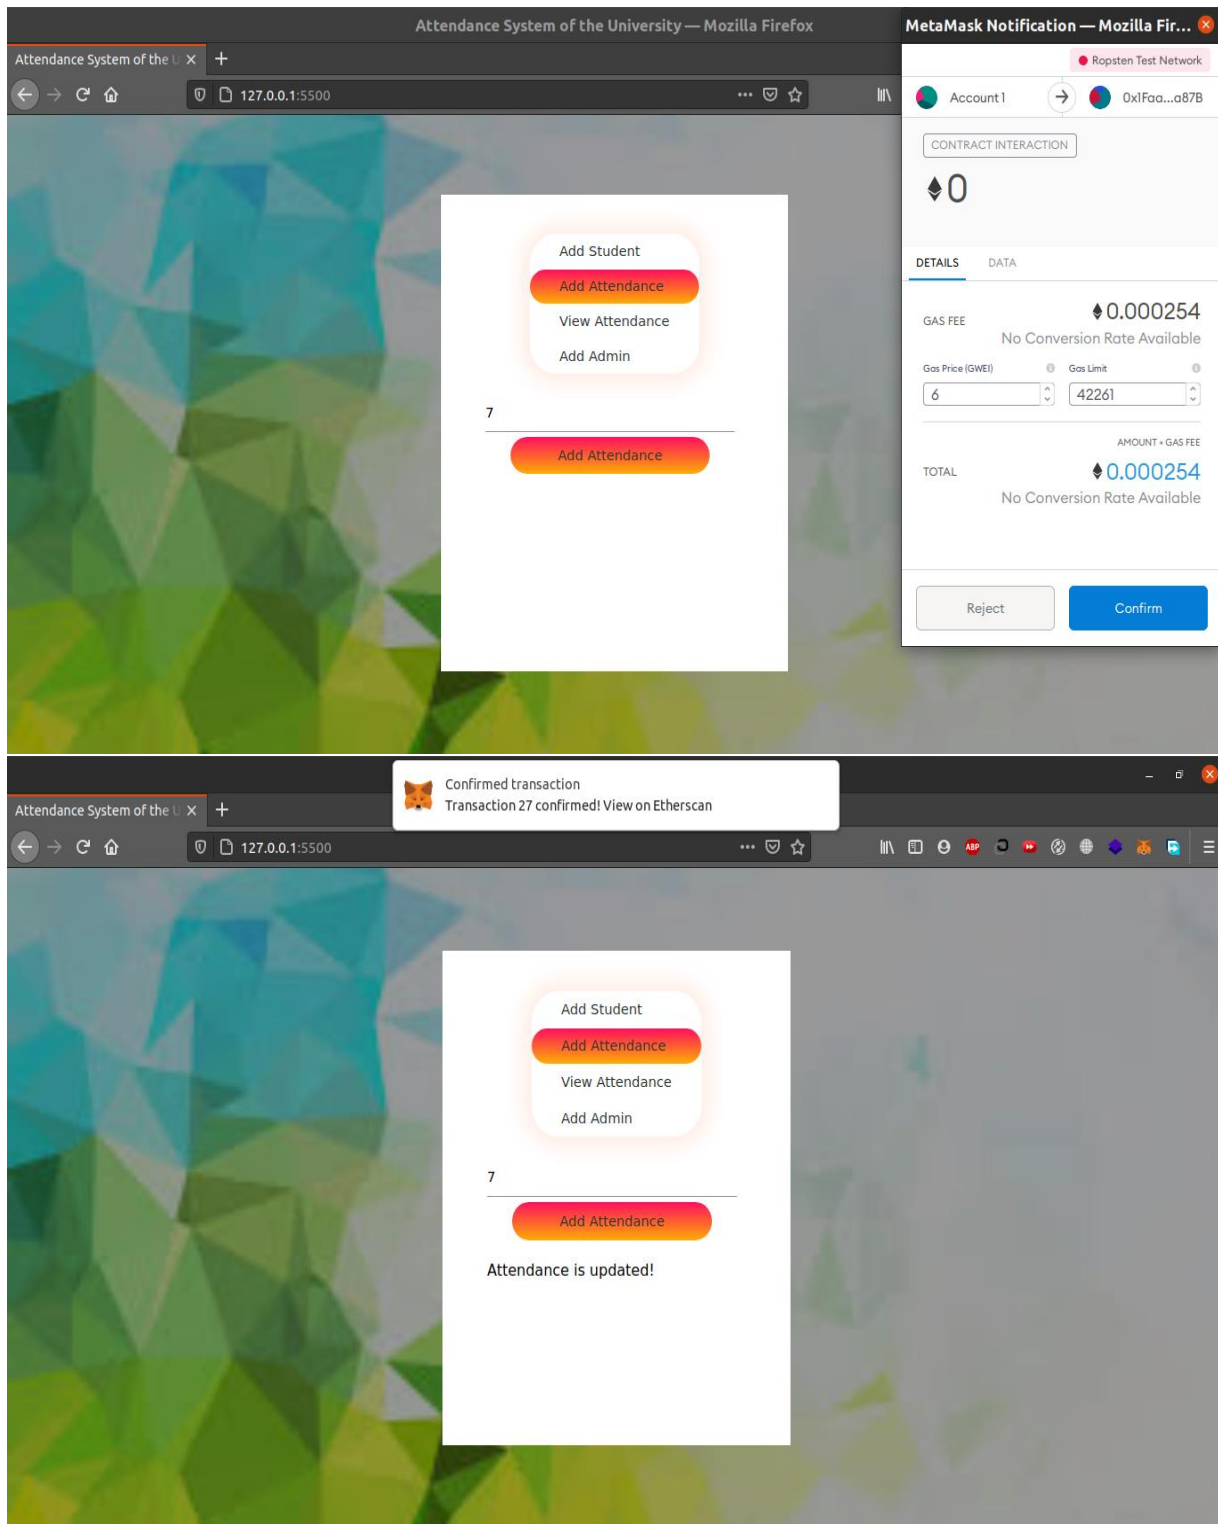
Attendance System of the University — Mozilla Firefox

Attendance System of the U ×

127.0.0.1:5500

MetaMask Notification — Mozilla Fir...

Ropsten Test Network

Account 1

0x1Faa...a87B

CONTRACT INTERACTION

0

DETAILS DATA

GAS FEE

0.000254

No Conversion Rate Available

Gas Price (GWEI)

Gas Limit

6

42261

AMOUNT + GAS FEE

TOTAL

0.000254

No Conversion Rate Available

Reject

Confirm

Add Student

Add Attendance

View Attendance

Add Admin

7

Add Attendance

Confirmed transaction

Transaction 27 confirmed! View on Etherscan

Attendance System of the U ×

127.0.0.1:5500

Add Student

Add Attendance

View Attendance

Add Admin

7

Add Attendance

Attendance is updated!